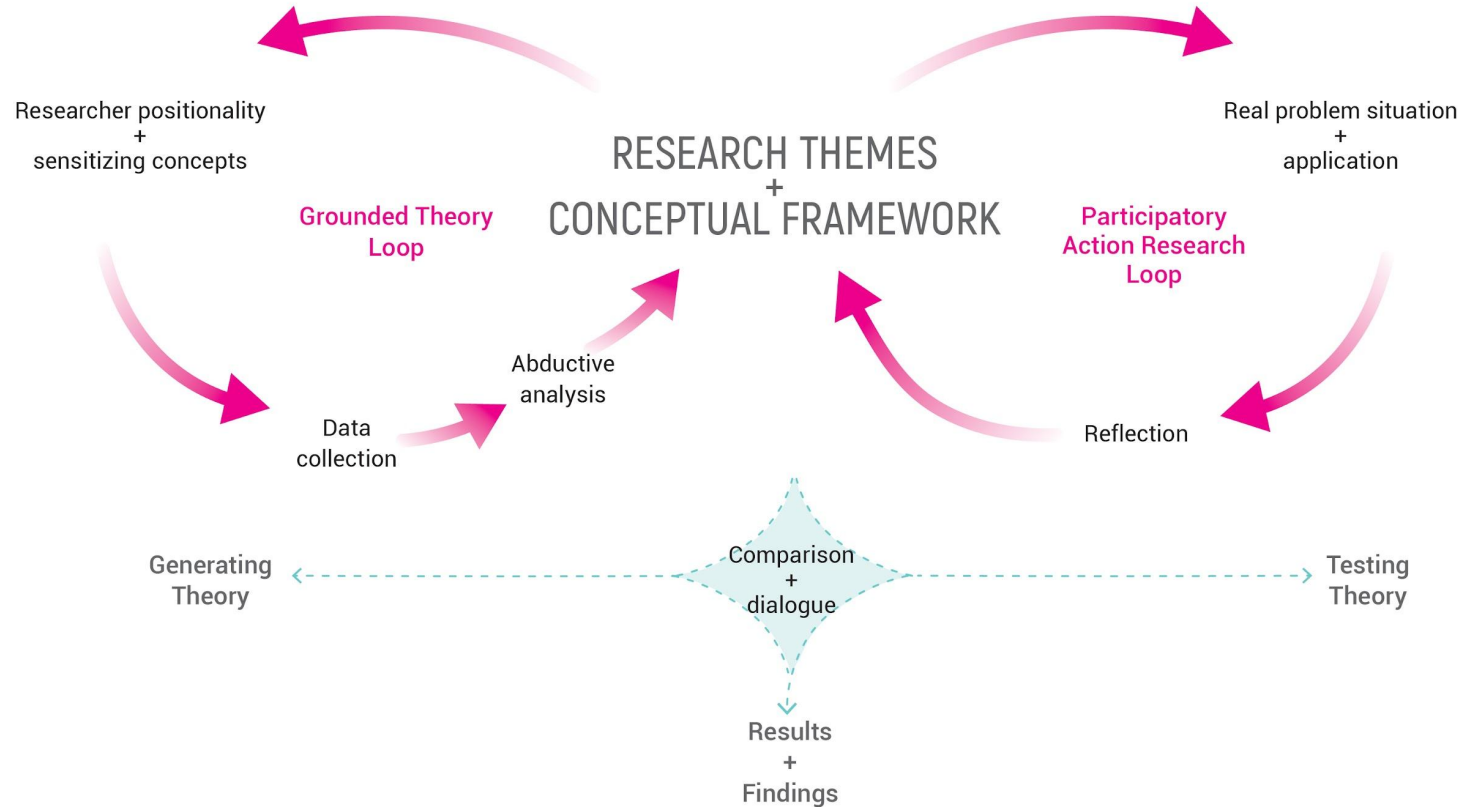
Researcher positionality
+
sensitizing concepts

RESEARCH THEMES
+
CONCEPTUAL FRAMEWORK

Real problem situation
+
application

Grounded Theory Loop

Participatory Action Research Loop

Abductive analysis

Data collection

Reflection

Generating Theory

Comparison
+
dialogue

Testing Theory

Results
+
Findings